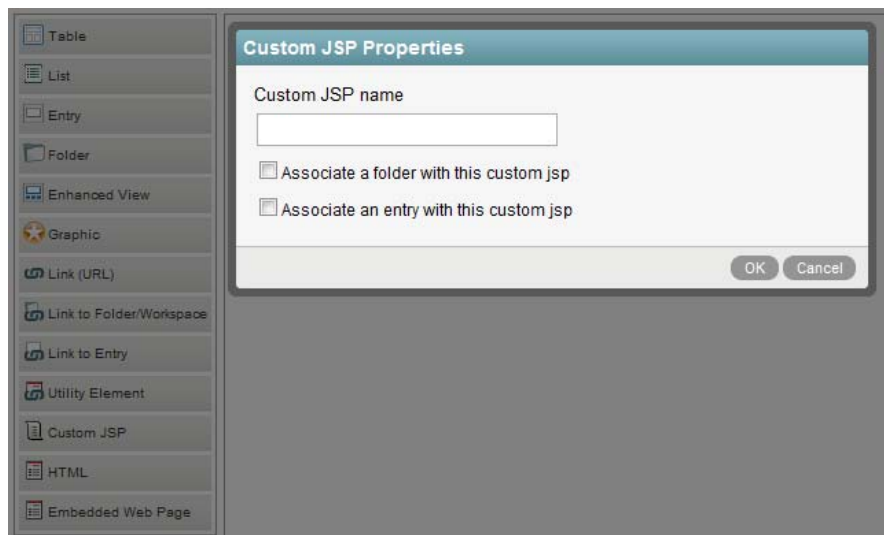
Table
List
Entry
Folder
Enhanced View
Graphic
Link (URL)
Link to Folder/Workspace
Link to Entry
Utility Element
Custom JSP
HTML
Embedded Web Page

Custom JSP Properties

Custom JSP name

Associate a folder with this custom jsp

Associate an entry with this custom jsp

OK Cancel